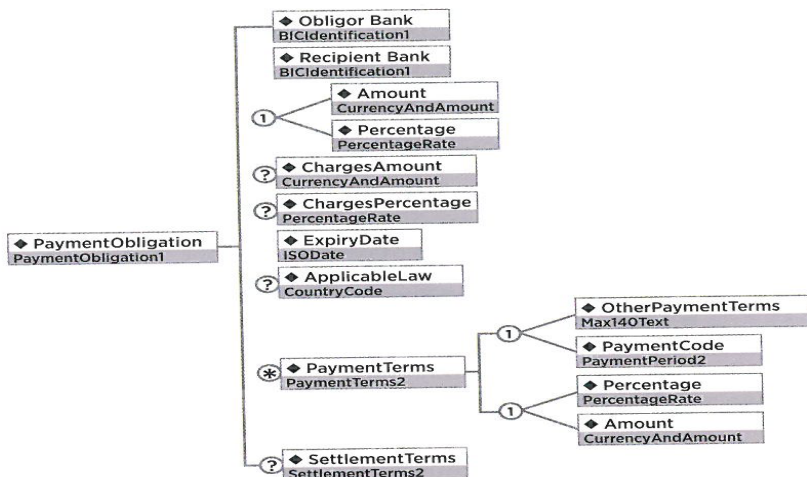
◆ PaymentObligation
PaymentObligation1

◆ Obligor Bank
BICIdentification1

◆ Recipient Bank
BICIdentification1

1

◆ Amount
CurrencyAndAmount

◆ Percentage
PercentageRate

?

◆ ChargesAmount
CurrencyAndAmount

?

◆ ChargesPercentage
PercentageRate

◆ ExpiryDate
ISODate

?

◆ ApplicableLaw
CountryCode

*

◆ PaymentTerms
PaymentTerms2

1

◆ OtherPaymentTerms
Max140Text

◆ PaymentCode
PaymentPeriod2

1

◆ Percentage
PercentageRate

◆ Amount
CurrencyAndAmount

?

◆ SettlementTerms
SettlementTerms2